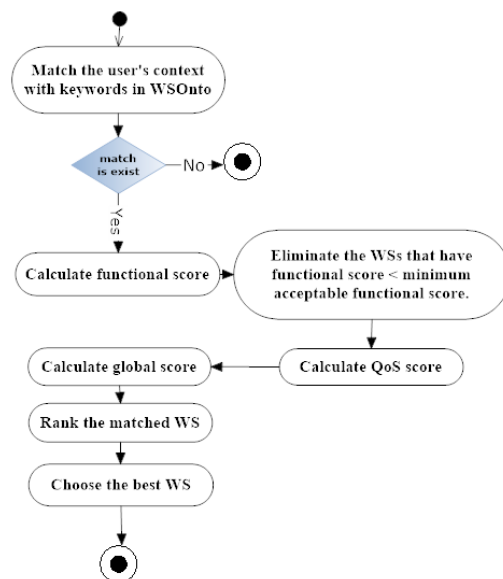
Match the user's context with keywords in WSOnto

match is exist

No

Yes

Calculate functional score

Eliminate the WSs that have functional score < minimum acceptable functional score.

Calculate QoS score

Calculate global score

Rank the matched WS

Choose the best WS